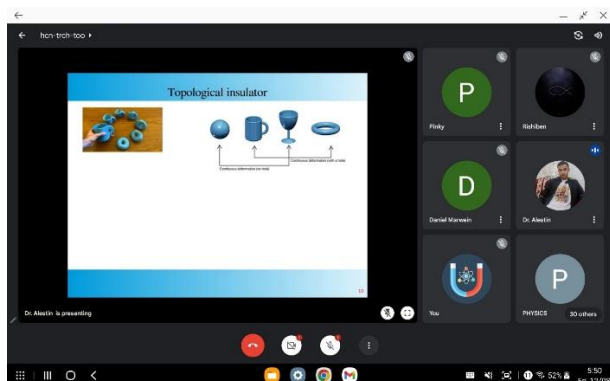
hcn-trch-too ▸

Topological insulator

Continuous deformation (no hole)

Continuous deformation (with a hole)

10

Dr. Alestin is presenting

P

Pinky

Rishiben

D

Daniel Marwein

Dr. Alestin

You

P

PHYSICS

30 others

52%

5:50

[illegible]